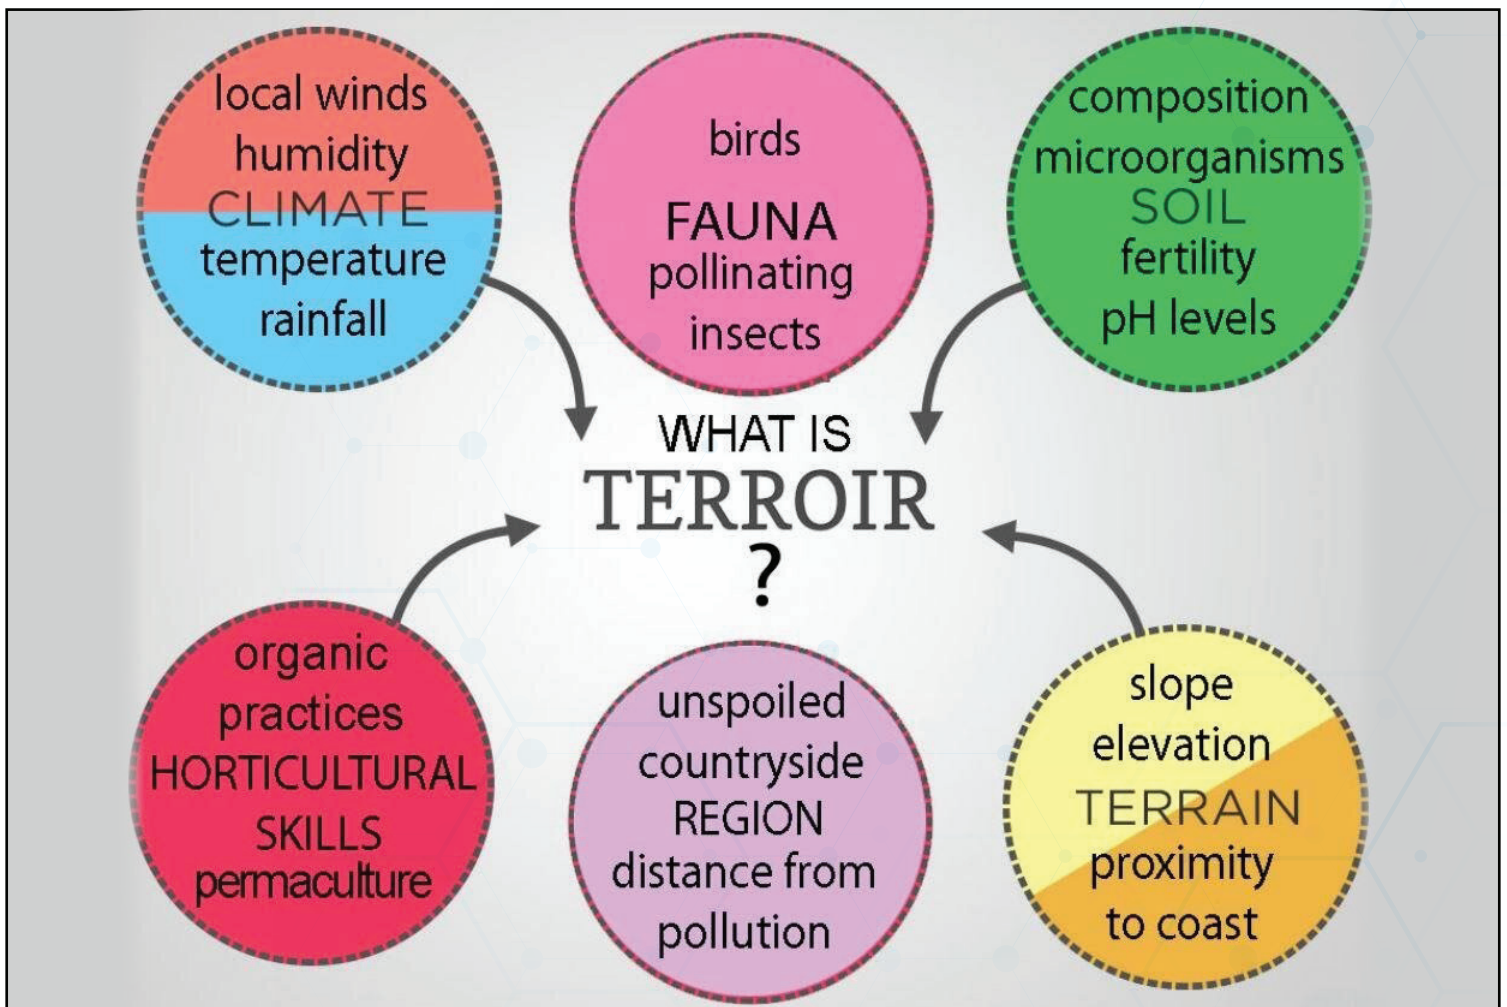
local winds
humidity
CLIMATE
temperature
rainfall

birds
FAUNA
pollinating
insects

composition
microorganisms
SOIL
fertility
pH levels

WHAT IS
TERROIR
?

organic
practices
HORTICULTURAL
SKILLS
permaculture

unspoiled
countryside
REGION
distance from
pollution

slope
elevation
TERRAIN
proximity
to coast